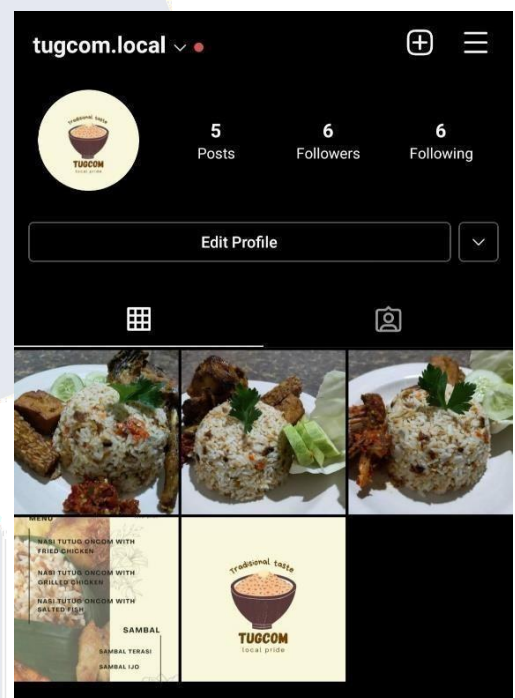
tugcom.local

traditional taste
TUGCOM
local pride

5
Posts

6
Followers

6
Following

Edit Profile

MENU
NASI TUTUG ONCOM WITH FRIED CHICKEN
NASI TUTUG ONCOM WITH GRILLED CHICKEN
NASI TUTUG ONCOM WITH SALTED FISH
SAMBAL
SAMBAL TERASI
SAMBAL IJO

traditional taste
TUGCOM
local pride